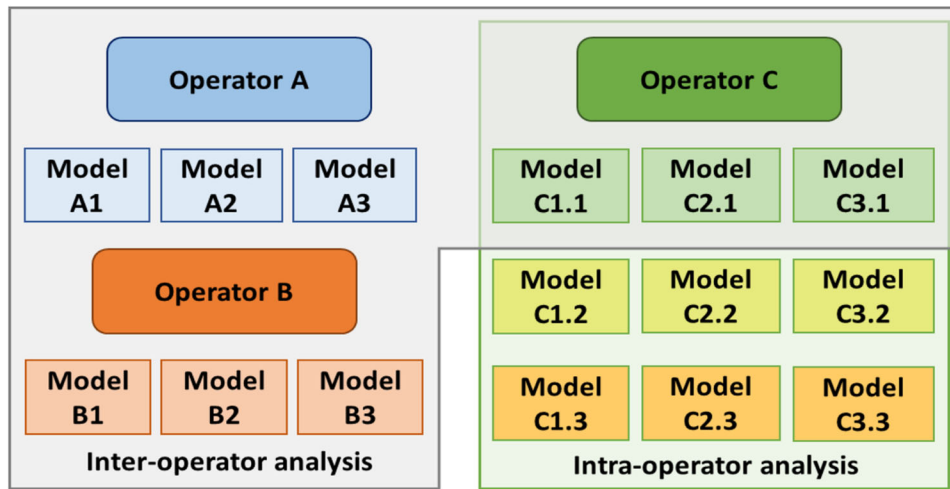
Operator A

Model A1

Model A2

Model A3

Operator B

Model B1

Model B2

Model B3

Inter-operator analysis

Operator C

Model C1.1

Model C2.1

Model C3.1

Model C1.2

Model C2.2

Model C3.2

Model C1.3

Model C2.3

Model C3.3

Intra-operator analysis